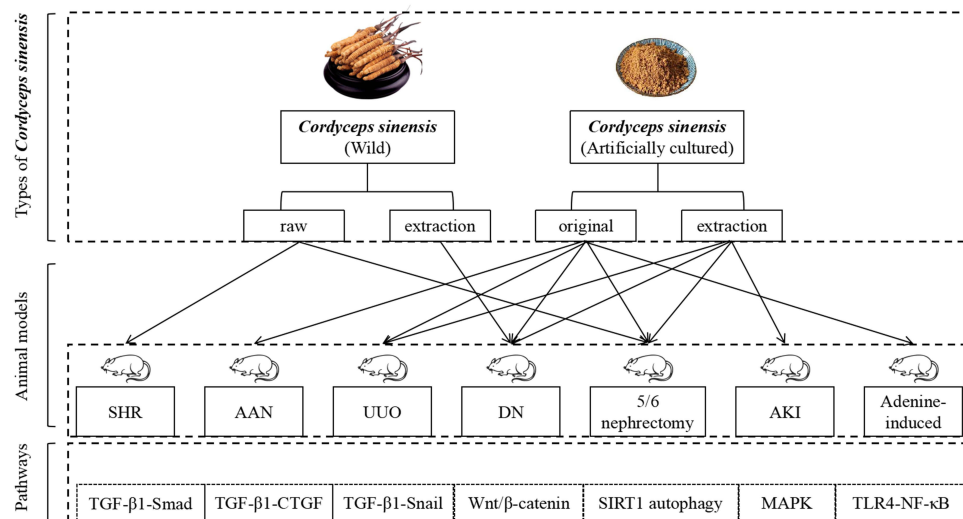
Types of *Cordyceps sinensis*

**Cordyceps sinensis**
(Wild)

**Cordyceps sinensis**
(Artificially cultured)

raw

extraction

original

extraction

Animal models

SHR

AAN

UUO

DN

5/6 nephrectomy

AKI

Adenine-induced

Pathways

TGF-β1-Smad

TGF-β1-CTGF

TGF-β1-Snail

Wnt/β-catenin

SIRT1 autophagy

MAPK

TLR4-NF-κB